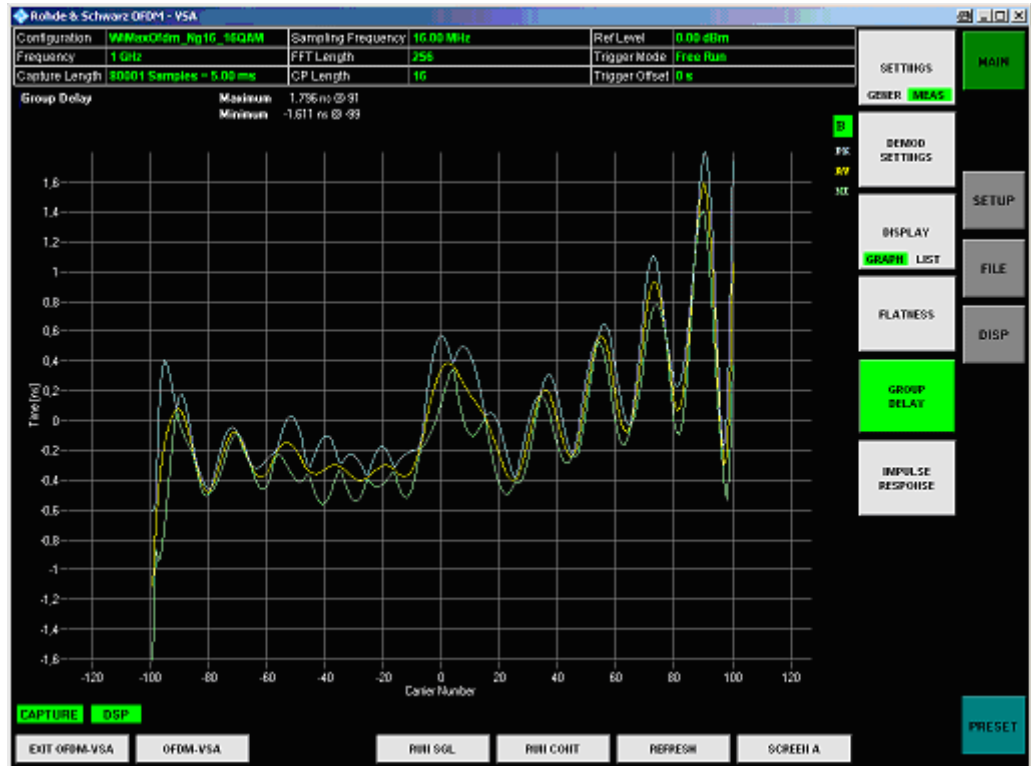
Rohde & Schwarz OFDM - VSA

| Configuration | WiMaxOfdm_Ng16_16QAM | Sampling Frequency | 16.00 MHz | Ref Level | 0.00 dBm |
|---|---|---|---|---|---|
| Frequency | 1 GHz | FFT Length | 256 | Trigger Mode | Free Run |
| Capture Length | 80001 Samples = 5.00 ms | CP Length | 16 | Trigger Offset | 0 s |

Group Delay
Maximum 1.796 ns @ 91
Minimum -1.611 ns @ -99

B
PK
AV
MI

Time [ns]
1,6
1,4
1,2
1
0,8
0,6
0,4
0,2
0
-0,2
-0,4
-0,6
-0,8
-1
-1,2
-1,4
-1,6

-120 -100 -80 -60 -40 -20 0 20 40 60 80 100 120
Carrier Number

SETTINGS
GENER MEAS

DEMOD SETTINGS

DISPLAY
GRAPH LIST

FLATNESS

GROUP DELAY

IMPULSE RESPONSE

MAIN
SETUP
FILE
DISP
PRESET

CAPTURE DSP

EXIT OFDM-VSA
OFDM-VSA
RUN SGL
RUN CONT
REFRESH
SCREEN A